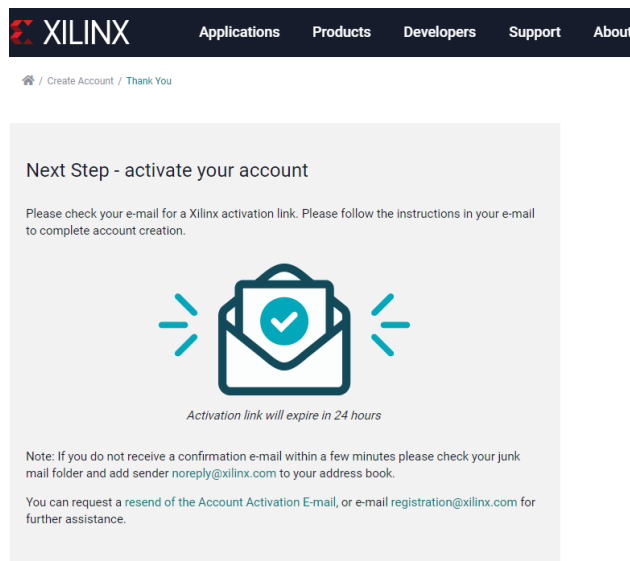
XILINX Applications Products Developers Support About

/ Create Account / Thank You

Next Step - activate your account

Please check your e-mail for a Xilinx activation link. Please follow the instructions in your e-mail to complete account creation.

Activation link will expire in 24 hours

Note: If you do not receive a confirmation e-mail within a few minutes please check your junk mail folder and add sender noreply@xilinx.com to your address book.

You can request a resend of the Account Activation E-mail, or e-mail registration@xilinx.com for further assistance.